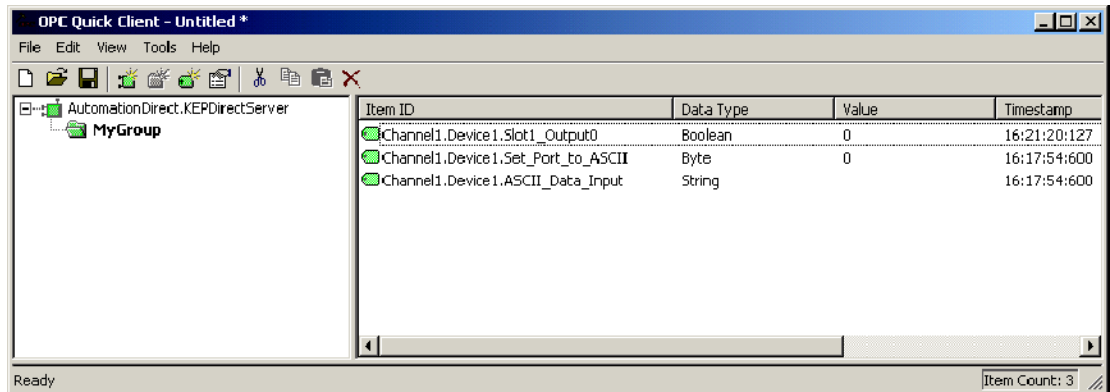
OPC Quick Client - Untitled *

File Edit View Tools Help

AutomationDirect.KEPDirectServer
MyGroup

| Item ID | Data Type | Value | Timestamp |
|---|---|---|---|
| Channel1.Device1.Slot1_Output0 | Boolean | 0 | 16:21:20:127 |
| Channel1.Device1.Set_Port_to_ASCII | Byte | 0 | 16:17:54:600 |
| Channel1.Device1.ASCII_Data_Input | String | | 16:17:54:600 |

Ready
Item Count: 3